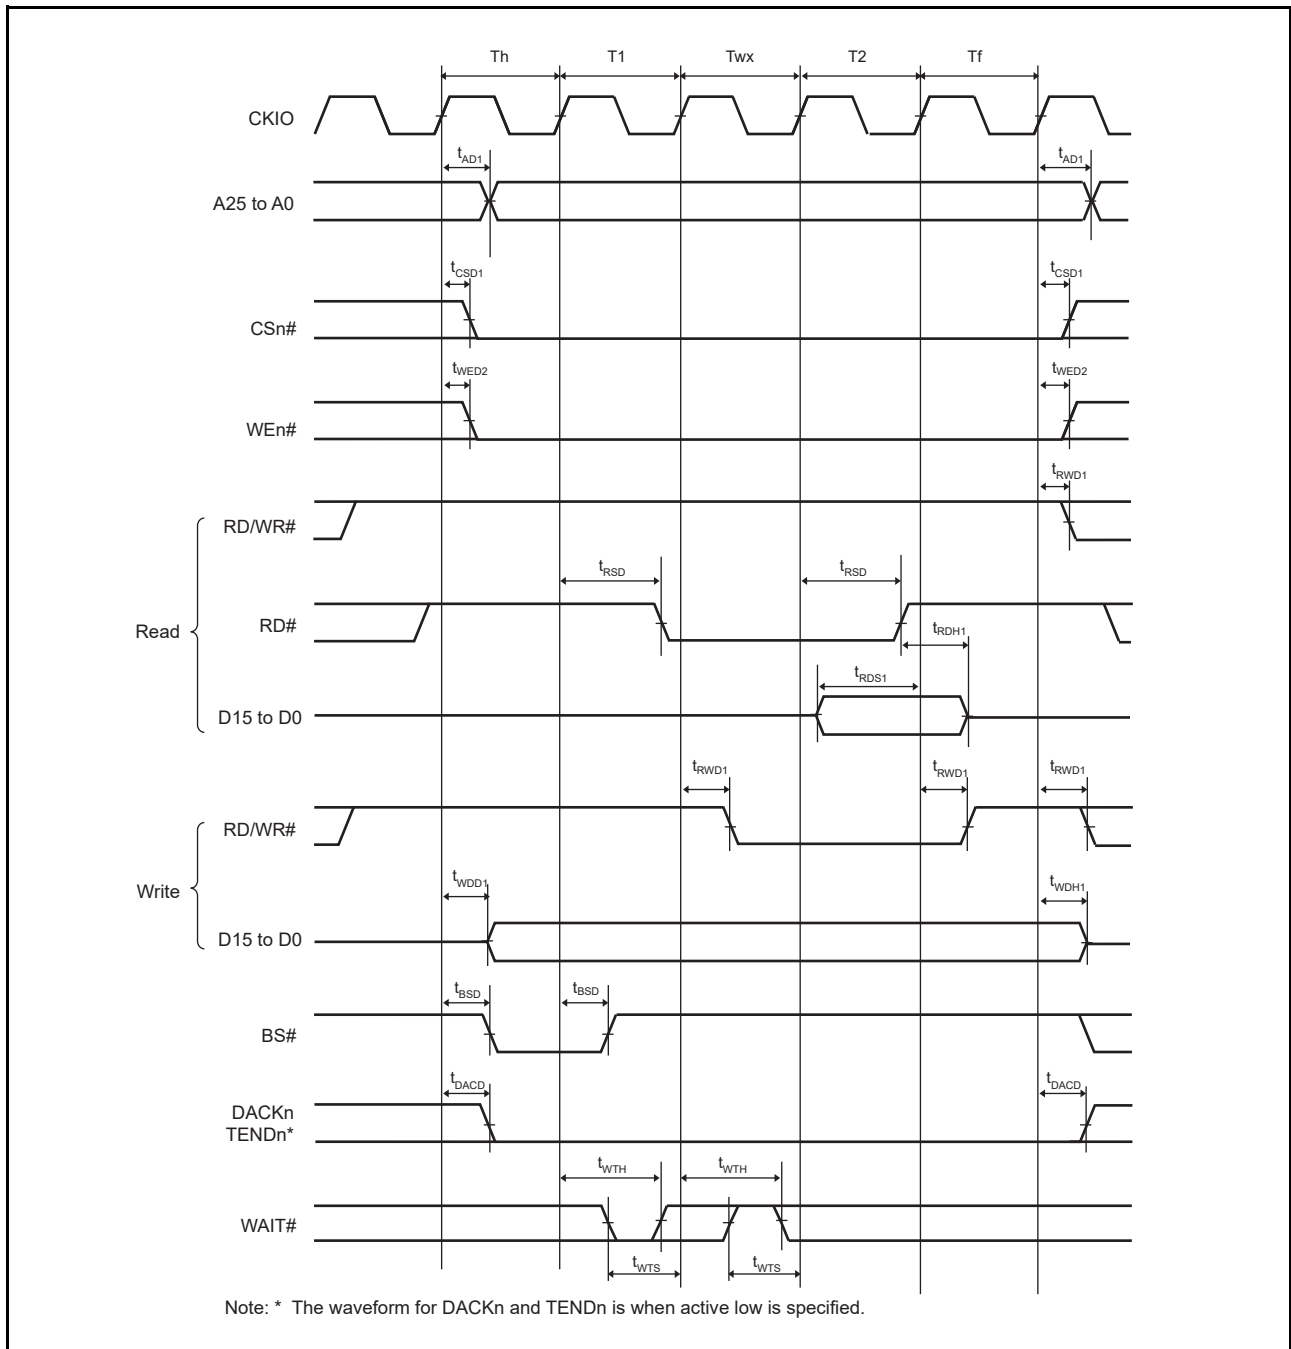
Th T1 Twx T2 Tf

CKIO

$t_{AD1}$ $t_{AD1}$

A25 to A0

$t_{CSD1}$ $t_{CSD1}$

CSn#

$t_{WED2}$ $t_{WED2}$

WEn#

$t_{RWD1}$

RD/WR#

$t_{RSD}$ $t_{RSD}$

Read

RD#

$t_{RDH1}$

$t_{RDS1}$

D15 to D0

$t_{RWD1}$ $t_{RWD1}$ $t_{RWD1}$

RD/WR#

Write

$t_{WDD1}$ $t_{WDH1}$

D15 to D0

$t_{BSD}$ $t_{BSD}$

BS#

$t_{DACD}$ $t_{DACD}$

DACKn TENDn*

$t_{WTH}$ $t_{WTH}$

WAIT#

$t_{WTS}$ $t_{WTS}$

Note: * The waveform for DACKn and TENDn is when active low is specified.